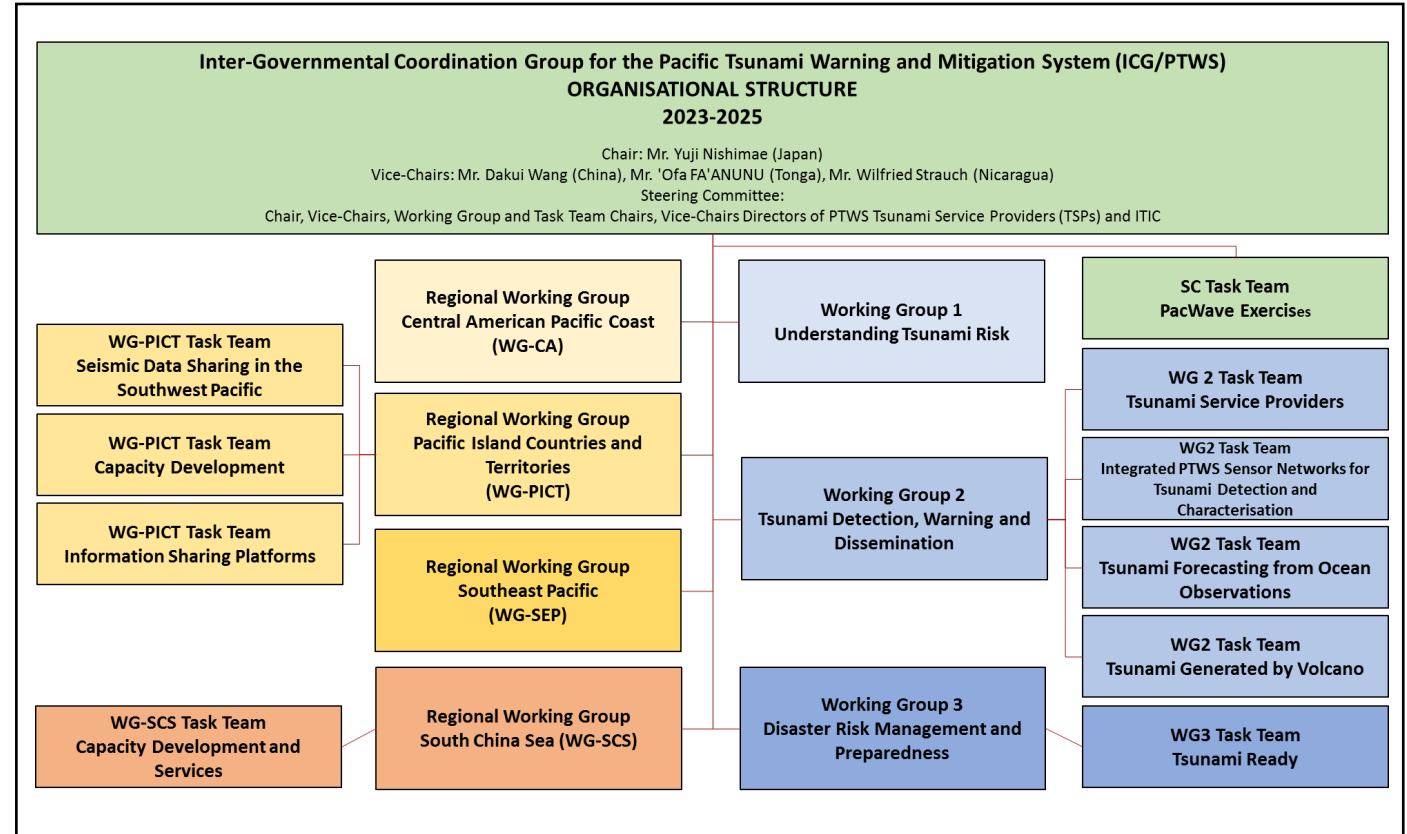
Inter-Governmental Coordination Group for the Pacific Tsunami Warning and Mitigation System (ICG/PTWS)
ORGANISATIONAL STRUCTURE
2023-2025

Chair: Mr. Yuji Nishimae (Japan)
Vice-Chairs: Mr. Dakui Wang (China), Mr. 'Ofa FA'ANUNU (Tonga), Mr. Wilfried Strauch (Nicaragua)
Steering Committee:
Chair, Vice-Chairs, Working Group and Task Team Chairs, Vice-Chairs Directors of PTWS Tsunami Service Providers (TSPs) and ITIC

WG-PICT Task Team
Seismic Data Sharing in the Southwest Pacific

WG-PICT Task Team
Capacity Development

WG-PICT Task Team
Information Sharing Platforms

WG-SCS Task Team
Capacity Development and Services

Regional Working Group
Central American Pacific Coast
(WG-CA)

Regional Working Group
Pacific Island Countries and Territories
(WG-PICT)

Regional Working Group
Southeast Pacific
(WG-SEP)

Regional Working Group
South China Sea (WG-SCS)

Working Group 1
Understanding Tsunami Risk

Working Group 2
Tsunami Detection, Warning and Dissemination

Working Group 3
Disaster Risk Management and Preparedness

SC Task Team
PacWave Exercises

WG 2 Task Team
Tsunami Service Providers

WG2 Task Team
Integrated PTWS Sensor Networks for Tsunami Detection and Characterisation

WG2 Task Team
Tsunami Forecasting from Ocean Observations

WG2 Task Team
Tsunami Generated by Volcano

WG3 Task Team
Tsunami Ready